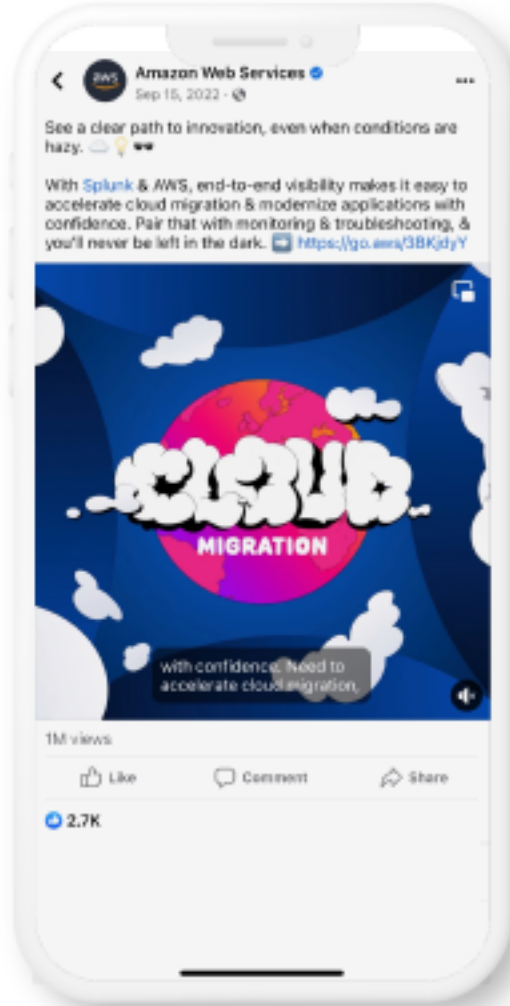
aws

Amazon Web Services
Sep 15, 2022 ·

See a clear path to innovation, even when conditions are hazy. ☁️💡🕶

With Splunk & AWS, end-to-end visibility makes it easy to accelerate cloud migration & modernize applications with confidence. Pair that with monitoring & troubleshooting, & you'll never be left in the dark. ➡️ https://go.aws/3BKjdyY

CLOUD
MIGRATION

with confidence. Need to accelerate cloud migration,

1M views

Like
Comment
Share

2.7K